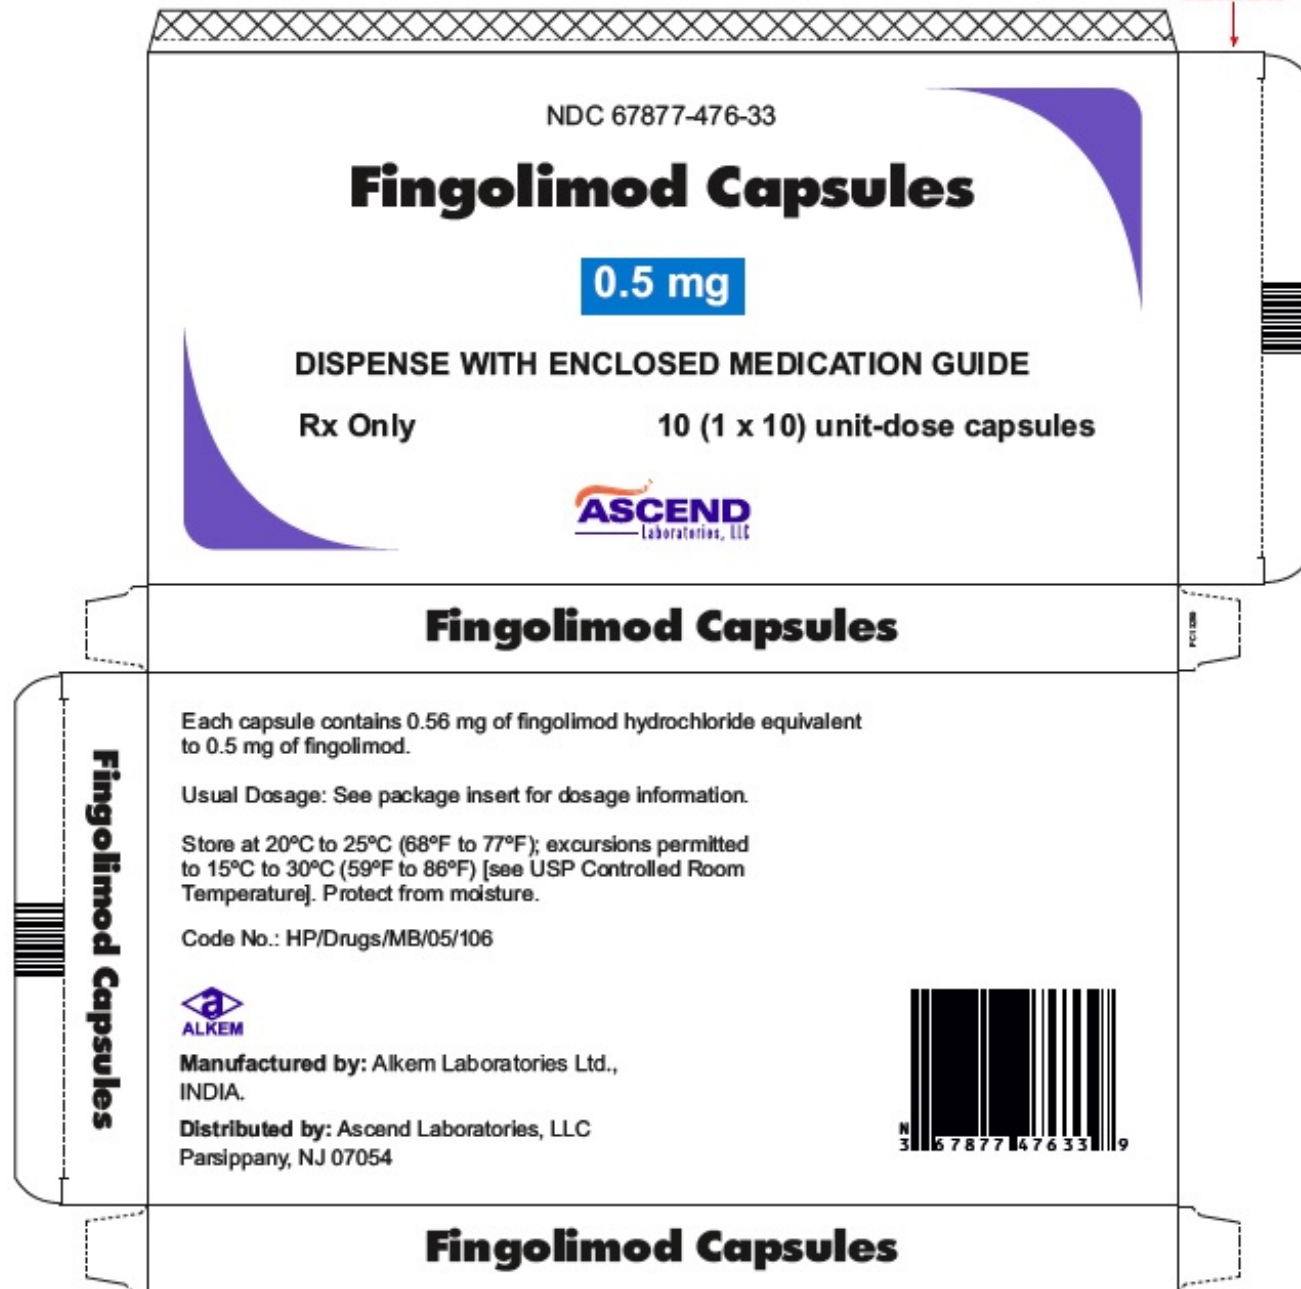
NDC 67877-476-33

Fingolimod Capsules

0.5 mg

DISPENSE WITH ENCLOSED MEDICATION GUIDE

Rx Only

10 (1 x 10) unit-dose capsules

ASCEND
Laboratories, LLC

Fingolimod Capsules

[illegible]

Fingolimod Capsules

Each capsule contains 0.56 mg of fingolimod hydrochloride equivalent to 0.5 mg of fingolimod.

Usual Dosage: See package insert for dosage information.

Store at 20°C to 25°C (68°F to 77°F); excursions permitted to 15°C to 30°C (59°F to 86°F) [see USP Controlled Room Temperature]. Protect from moisture.

Code No.: HP/Drugs/MB/05/106

ALKEM

Manufactured by: Alkem Laboratories Ltd., INDIA.

Distributed by: Ascend Laboratories, LLC
Parsippany, NJ 07054

N 3 67877 47633 9

Fingolimod Capsules